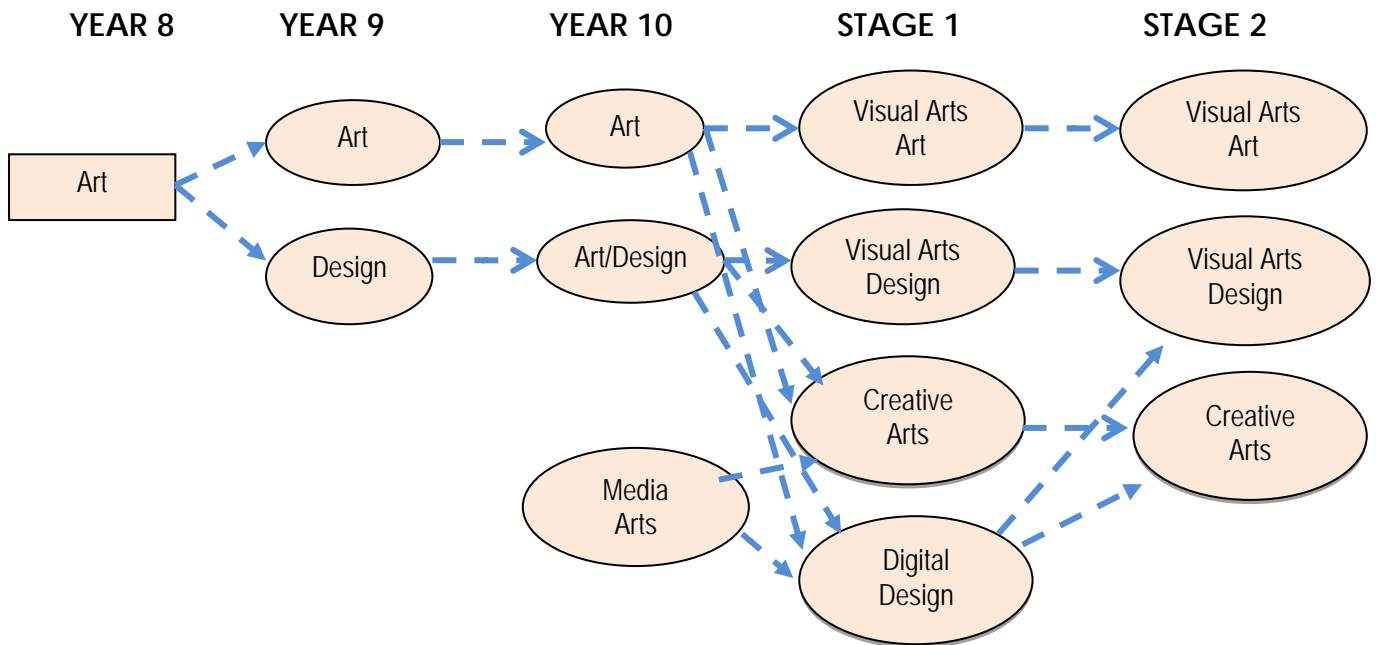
YEAR 8 YEAR 9 YEAR 10 STAGE 1 STAGE 2

Art

Art

Design

Art

Art/Design

Media Arts

Visual Arts Art

Visual Arts Design

Creative Arts

Digital Design

Visual Arts Art

Visual Arts Design

Creative Arts